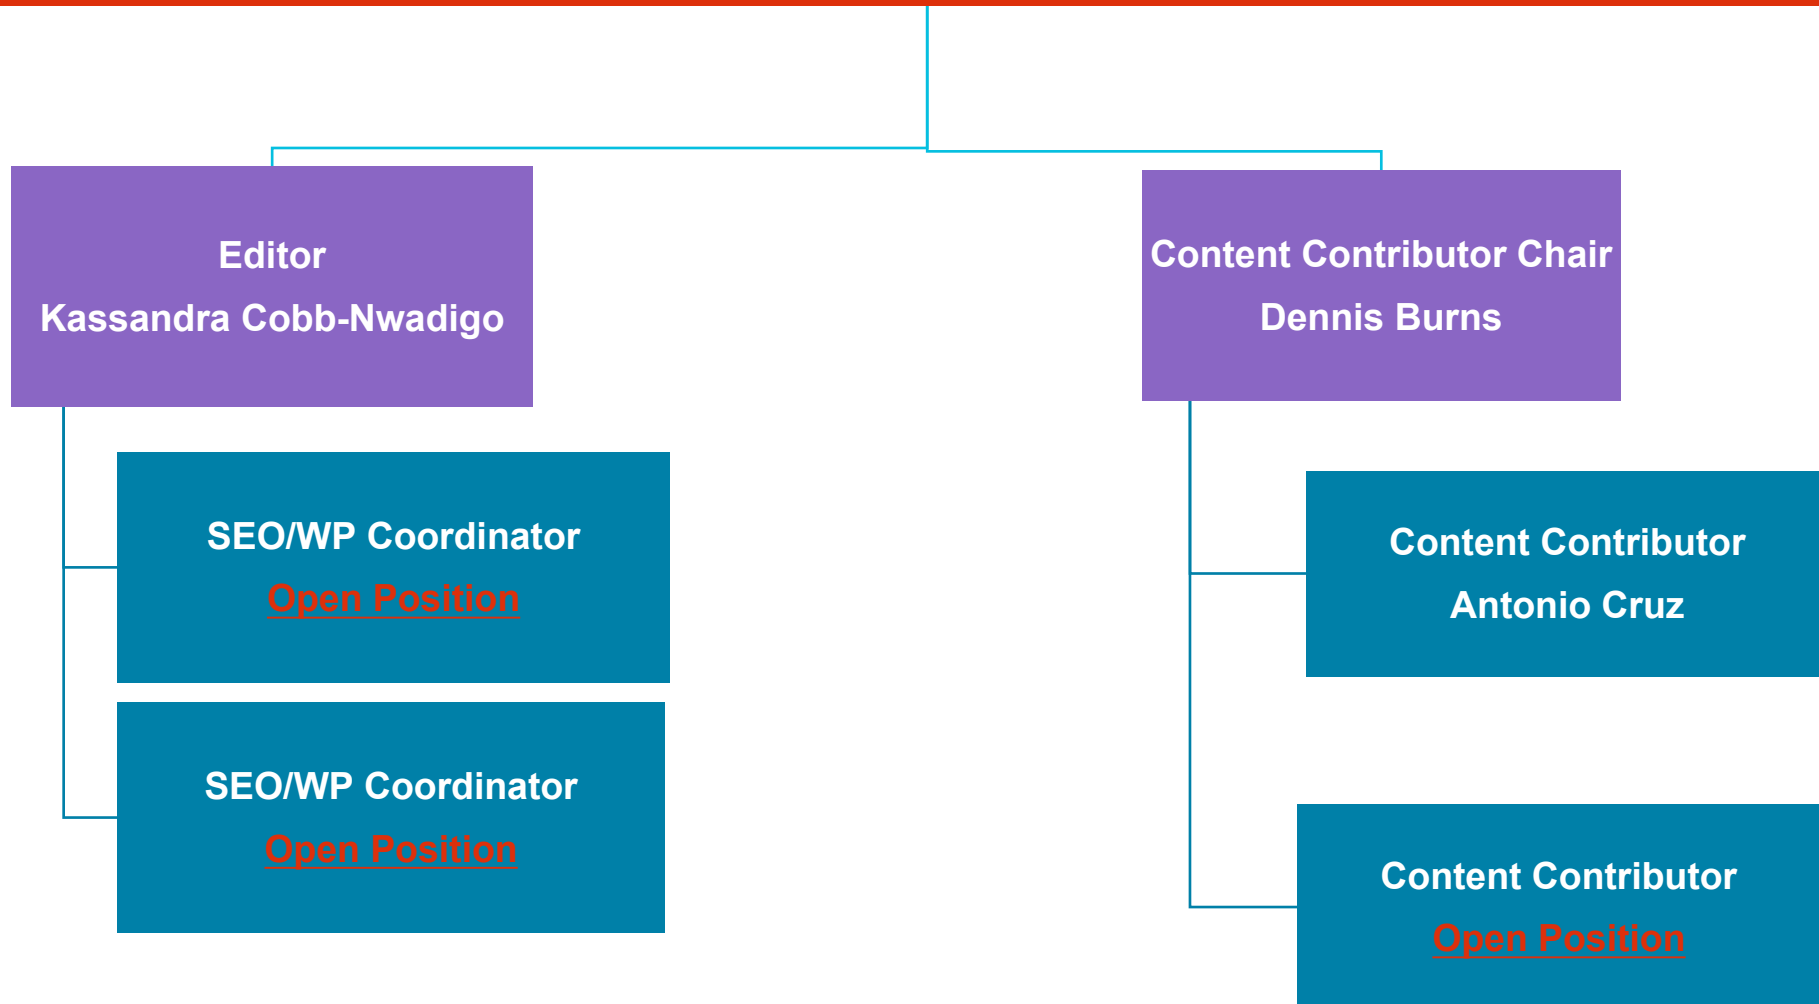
Editor
Kassandra Cobb-Nwadigo

Content Contributor Chair
Dennis Burns

SEO/WP Coordinator
Open Position

SEO/WP Coordinator
Open Position

Content Contributor
Antonio Cruz

Content Contributor
Open Position